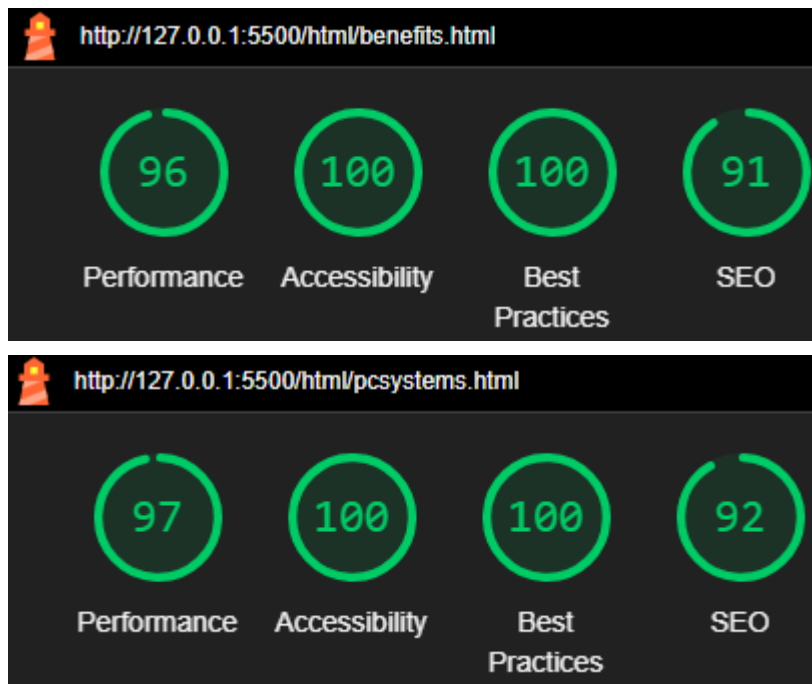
http://127.0.0.1:5500/html/benefits.html

96
Performance

100
Accessibility

100
Best Practices

91
SEO

http://127.0.0.1:5500/html/pcsystems.html

97
Performance

100
Accessibility

100
Best Practices

92
SEO